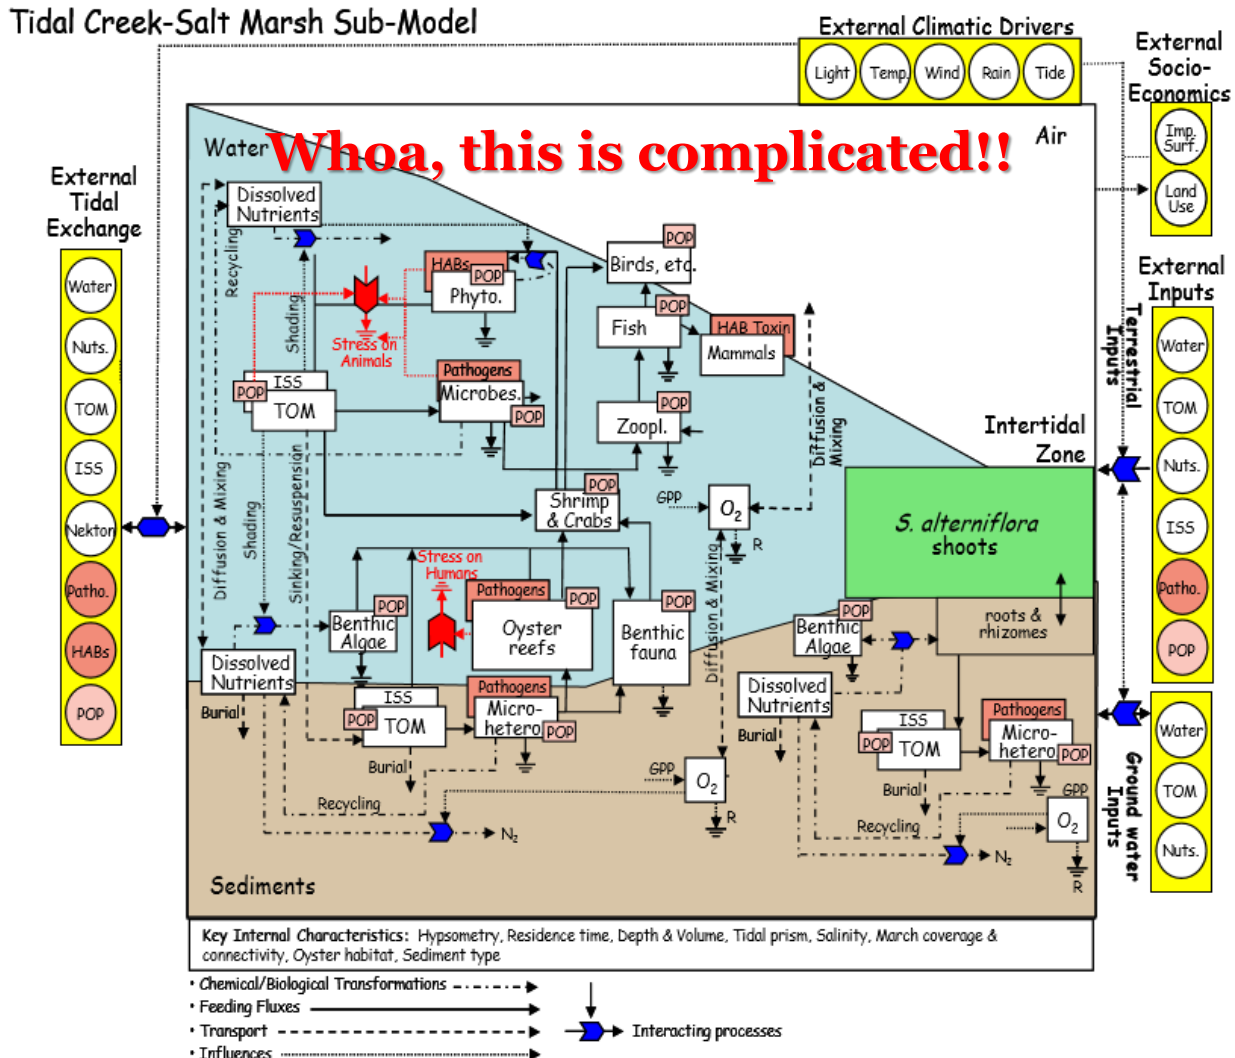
Tidal Creek-Salt Marsh Sub-Model

External Climatic Drivers
Light Temp. Wind Rain Tide

External Socio-Economics
Imp. Surf.
Land Use

Whoa, this is complicated!!

Water
Air

External Tidal Exchange
Water
Nuts.
TOM
ISS
Nekton
Patho.
HABs
POP

Dissolved Nutrients
Recycling
Shading
HABs POP
Phyto.
Stress on Animals
POP
Birds, etc.
POP
Fish
HAB Toxin
Mammals
POP ISS
TOM
Pathogens
Microbes.
POP
POP
Zoopl.
Diffusion & Mixing
External Inputs
Terrestrial Inputs
Water
TOM
Nuts.
ISS
Patho.
POP
Intertidal Zone
POP
Shrimp & Crabs
GPP
$O_2$
R
S. alterniflora shoots
Diffusion & Mixing
Shading
Sinking/Resuspension
Stress on Humans
POP
Benthic Algae
Pathogens
POP
Oyster reefs
POP
Benthic fauna
Diffusion & Mixing
POP
Benthic Algae
roots & rhizomes
Dissolved Nutrients
Burial
ISS
POP TOM
Pathogens
Micro-hetero POP
Dissolved Nutrients
Burial
ISS
POP TOM
Pathogens
Micro-hetero POP
Burial
Recycling
GPP
$O_2$
R
$N_2$
Burial
Recycling
GPP
$O_2$
R
$N_2$
Ground water Inputs
Water
TOM
Nuts.
Sediments

Key Internal Characteristics: Hypsometry, Residence time, Depth & Volume, Tidal prism, Salinity, March coverage & connectivity, Oyster habitat, Sediment type

• Chemical/Biological Transformations
• Feeding Fluxes
• Transport
• Influences
Interacting processes